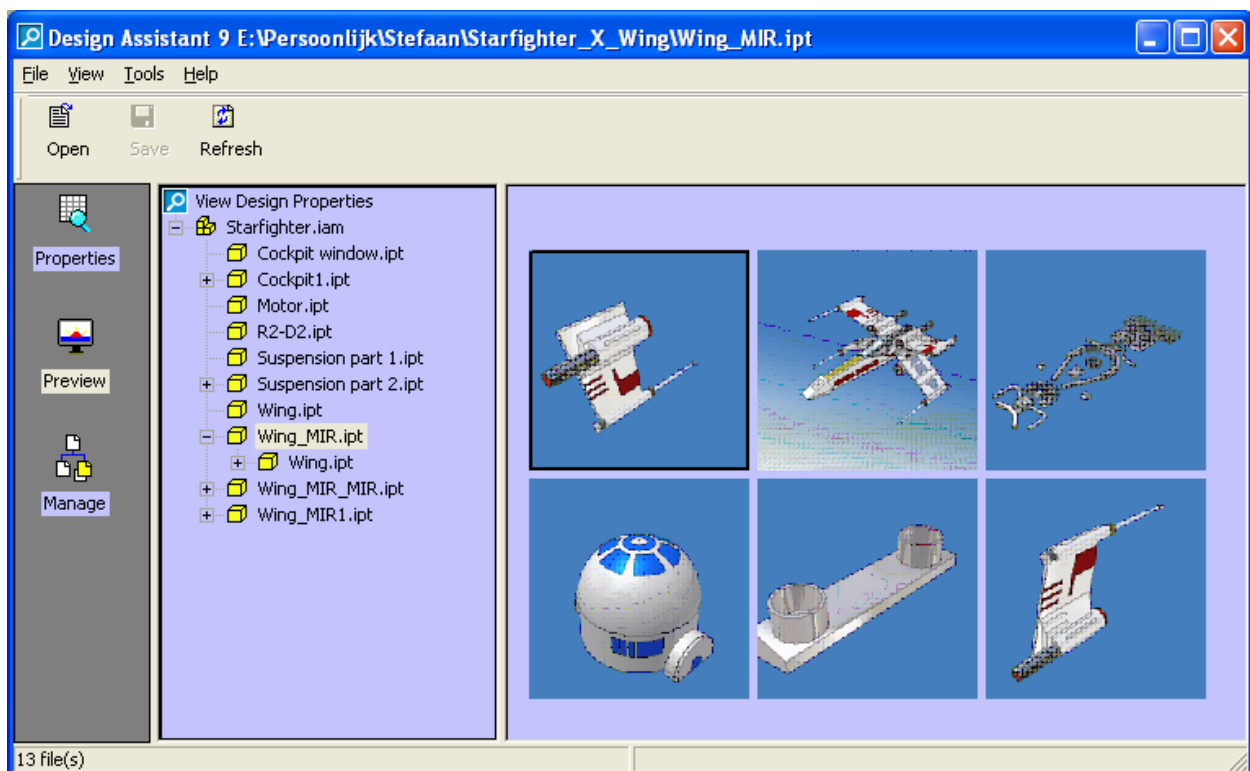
Design Assistant 9 E:\Persoonlijk\Stefaan\Starfighter_X_Wing\Wing_MIR.ipt

File View Tools Help

Open Save Refresh

Properties

Preview

Manage

View Design Properties
Starfighter.iam
Cockpit window.ipt
Cockpit1.ipt
Motor.ipt
R2-D2.ipt
Suspension part 1.ipt
Suspension part 2.ipt
Wing.ipt
Wing_MIR.ipt
Wing.ipt
Wing_MIR_MIR.ipt
Wing_MIR1.ipt

13 file(s)